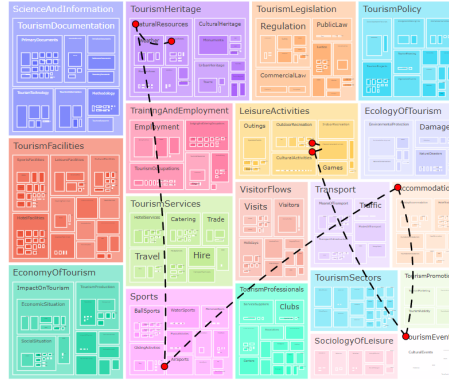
ScienceAndInformation
TourismDocumentation
PrimaryDocuments
TourismTechnology
Methodology
TourismHeritage
NaturalResources
CulturalHeritage
TourismLegislation
Regulation
PublicLaw
CommercialLaw
TourismPolicy
TourismFacilities
TrainingAndEmployment
Employment
TourismOccupations
LeisureActivities
Outings
CulturalActivities
Games
EcologyOfTourism
Damage
VisitorFlows
Visits
Visitors
Transport
Traffic
Accommodation
TourismServices
Catering
Trade
Travel
Hire
EconomyOfTourism
ImpactOnTourism
EconomicSituation
SocialSituation
Sports
BallSports
WaterSports
TourismProfessionals
Clubs
TourismSectors
TourismPromotion
SociologyOfLeisure
TourismEvents
CulturalEvents